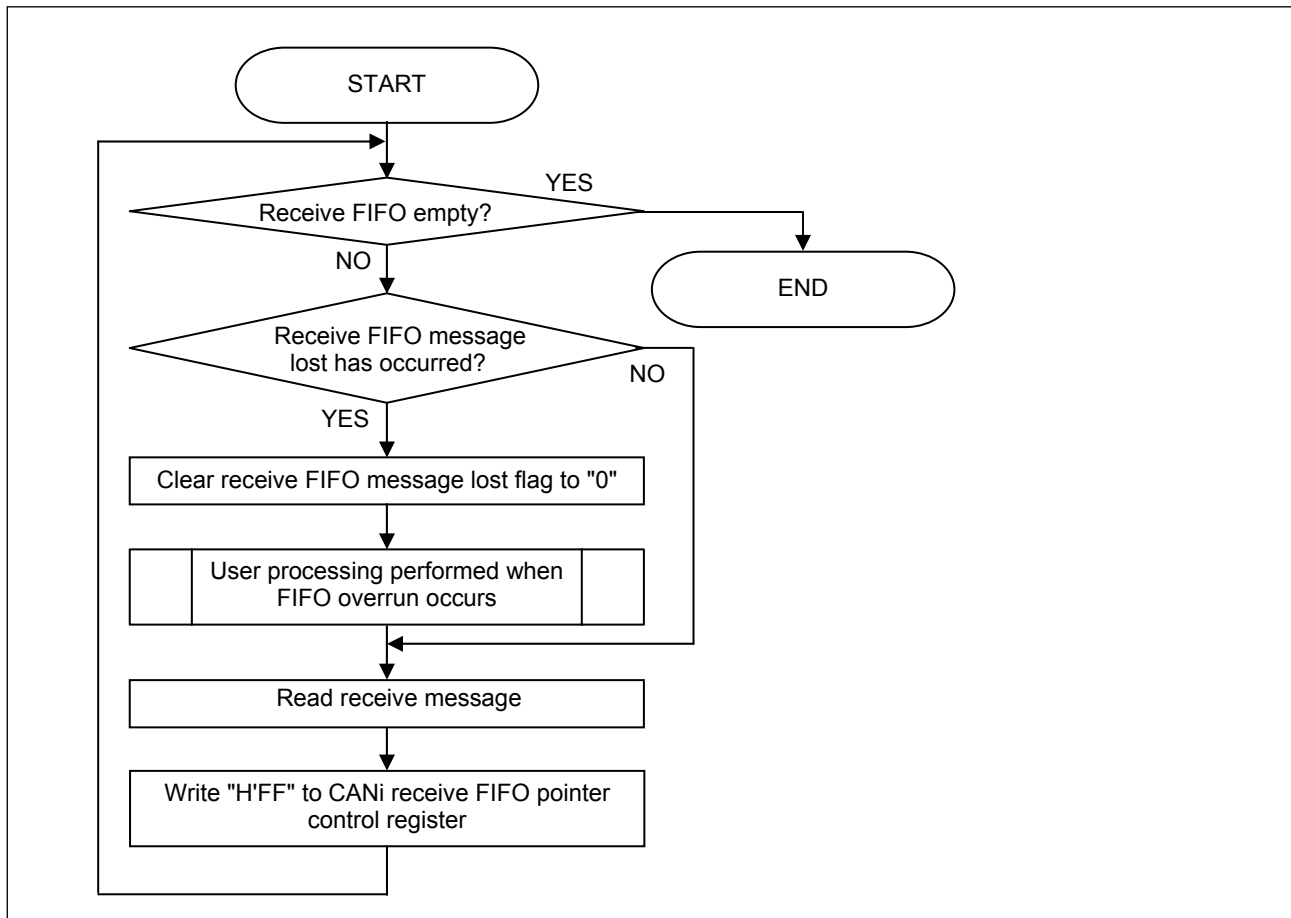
START

YES

Receive FIFO empty?

NO

END

Receive FIFO message lost has occurred?

NO

YES

Clear receive FIFO message lost flag to "0"

User processing performed when FIFO overrun occurs

Read receive message

Write "H'FF" to CANi receive FIFO pointer control register